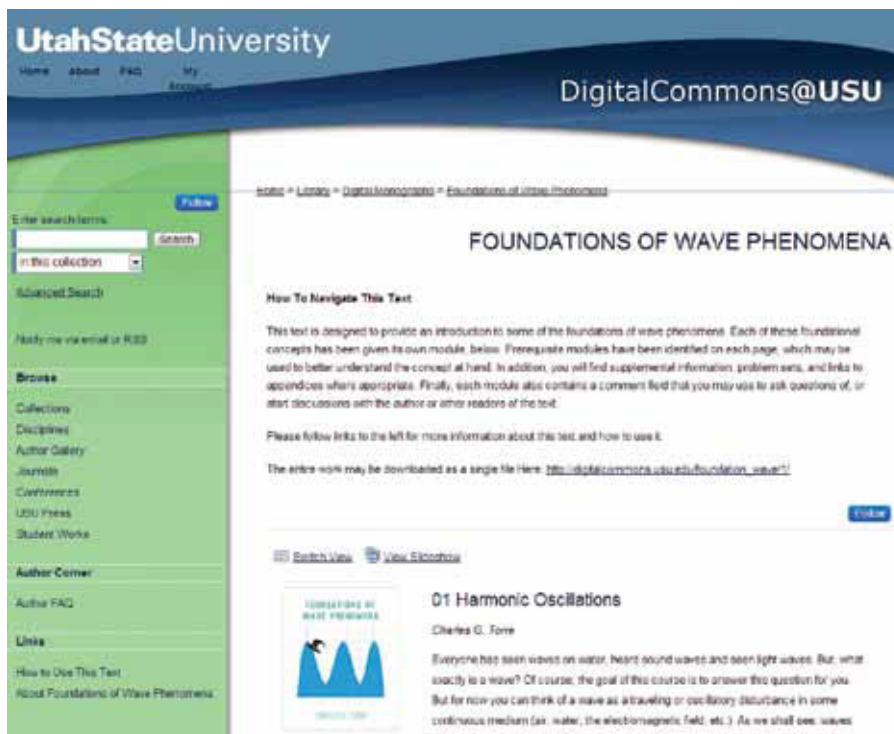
UtahStateUniversity

Home About FAQ My Account

DigitalCommons@USU

Follow

Enter search terms:

Search

in this collection

Advanced Search

Notify me via email or RSS

Browse

Collections
Disciplines
Author Gallery
Journals
Conferences
USU Press
Student Works

Author Corner

Author FAQ

Links

How to Use This Text
About Foundations of Wave Phenomena

Home > Library > Digital Monographs > Foundations of Wave Phenomena

FOUNDATIONS OF WAVE PHENOMENA

How To Navigate This Text

This text is designed to provide an introduction to some of the foundations of wave phenomena. Each of these foundational concepts has been given its own module, below. Prerequisite modules have been identified on each page, which may be used to better understand the concept at hand. In addition, you will find supplemental information, problem sets, and links to appendices where appropriate. Finally, each module also contains a comment field that you may use to ask questions of, or start discussions with the author or other readers of the text.

Please follow links to the left for more information about this text and how to use it.

The entire work may be downloaded as a single file here: http://digitalcommons.usu.edu/foundation_wave/1/

Follow

Switch View View Slideshow

FOUNDATIONS OF WAVE PHENOMENA

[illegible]

01 Harmonic Oscillations

Charles G. Torre

Everyone has seen waves on water, heard sound waves and seen light waves. But, what exactly is a wave? Of course, the goal of this course is to answer this question for you. But for now you can think of a wave as a traveling or oscillatory disturbance in some continuous medium (air, water, the electromagnetic field, etc.). As we shall see, waves